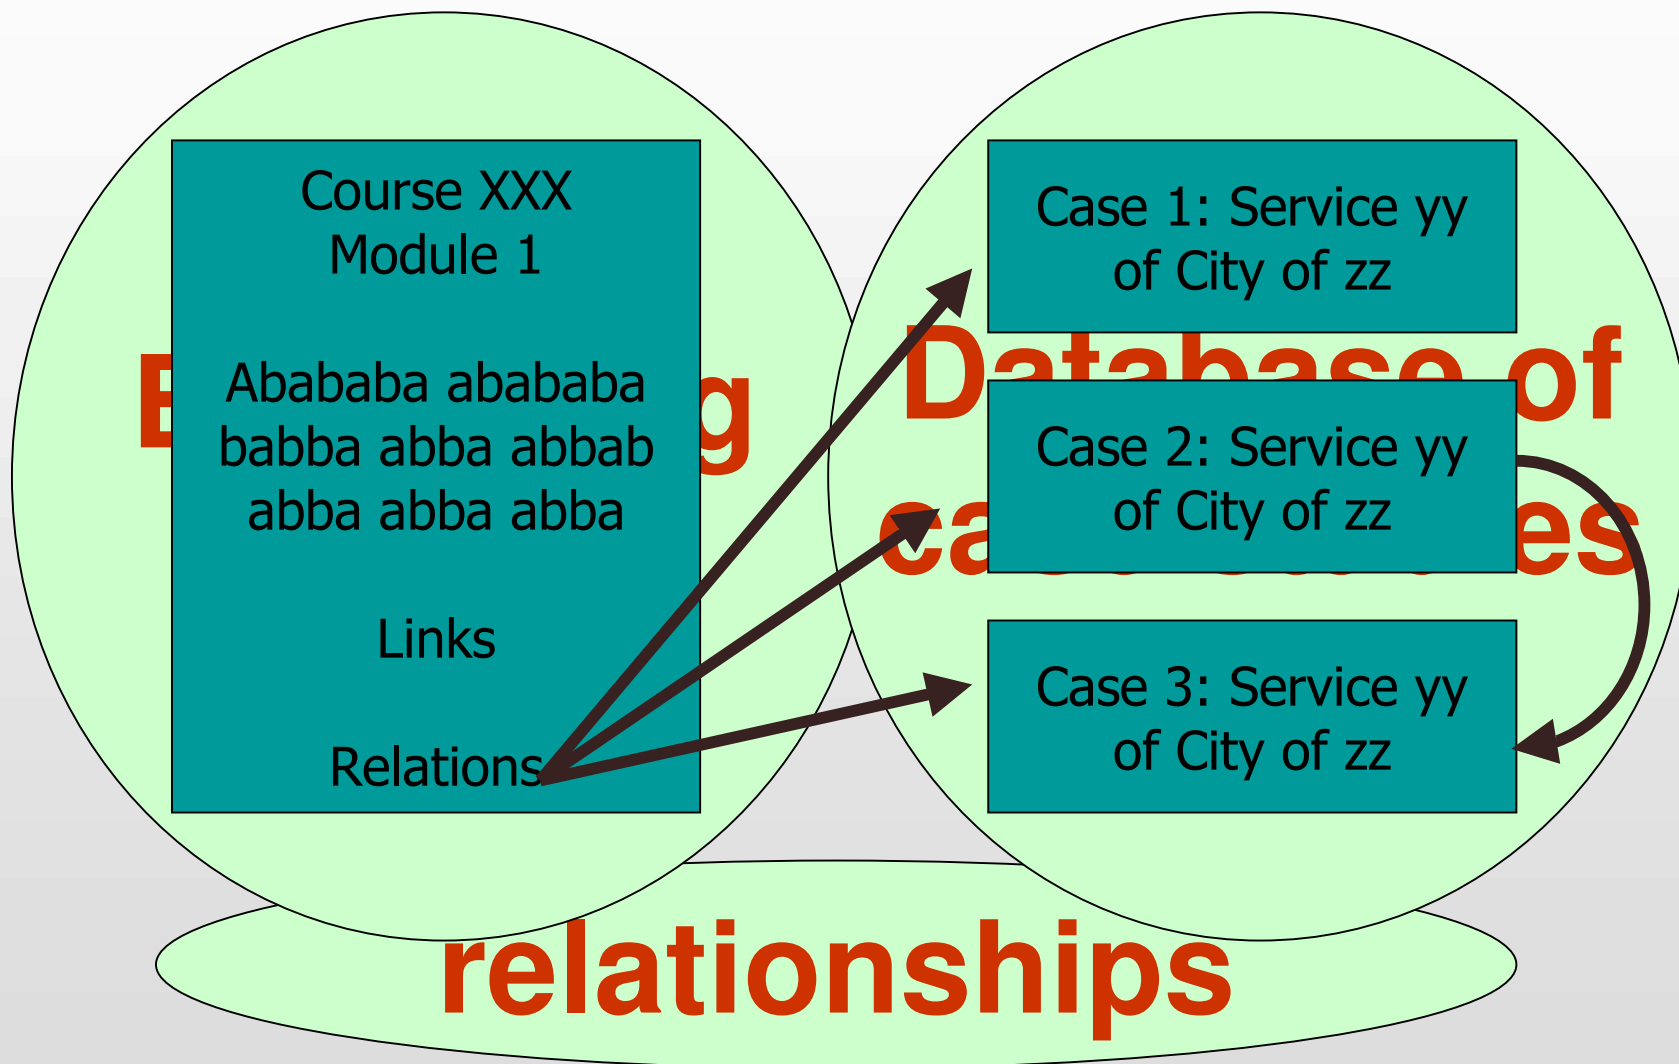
E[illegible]g

Course XXX
Module 1

Abababa abababa babba abba abbab abba abba abba

Links

Relations

Database of
ca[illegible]es

Case 1: Service yy of City of zz

Case 2: Service yy of City of zz

Case 3: Service yy of City of zz

relationships